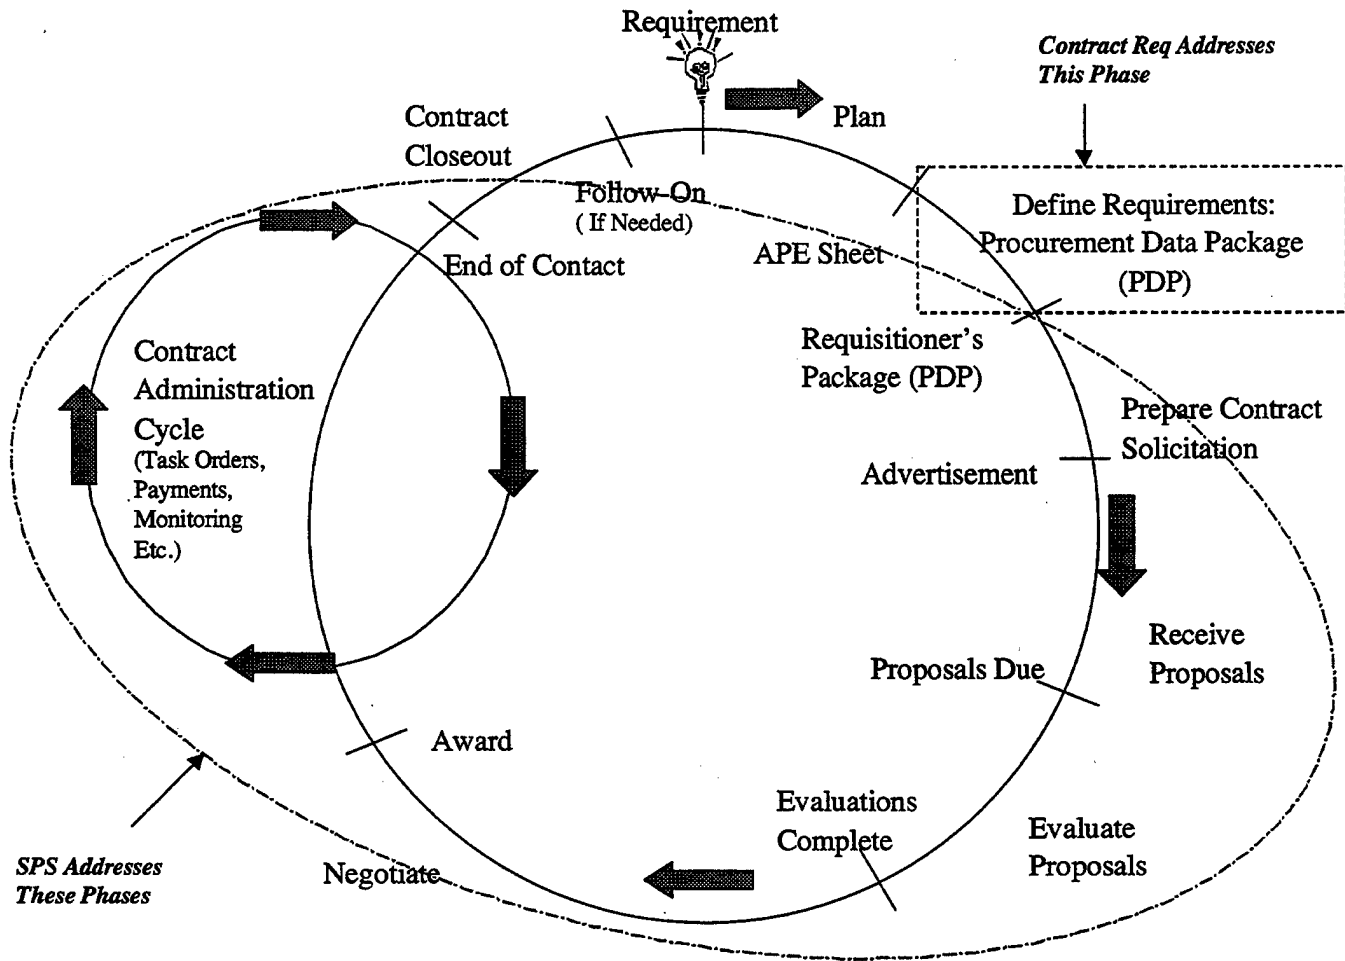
Requirement

Plan

Contract Req Addresses This Phase

Contract Closeout

Follow-On
( If Needed)

End of Contact

APE Sheet

Define Requirements: Procurement Data Package (PDP)

Requisitioner's Package (PDP)

Prepare Contract Solicitation

Advertisement

Contract Administration Cycle
(Task Orders, Payments, Monitoring Etc.)

Receive Proposals

Proposals Due

Award

Evaluations Complete

Evaluate Proposals

Negotiate

SPS Addresses These Phases